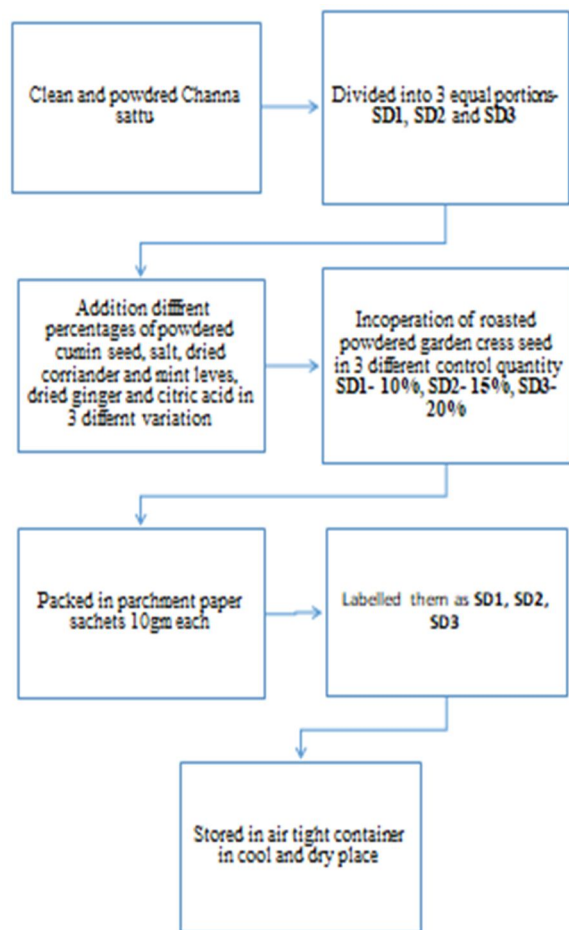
Clean and powdred Channa sattu

Divided into 3 equal portions-SD1, SD2 and SD3

Addition diffrent percentages of powdered cumin seed, salt, dried corriander and mint leves, dried ginger and citric acid in 3 diffrent variation

Incoperation of roasted powdered garden cress seed in 3 different control quantity SD1- 10%, SD2- 15%, SD3- 20%

Packed in parchment paper sachets 10gm each

Labelled them as SD1, SD2, SD3

Stored in air tight container in cool and dry place